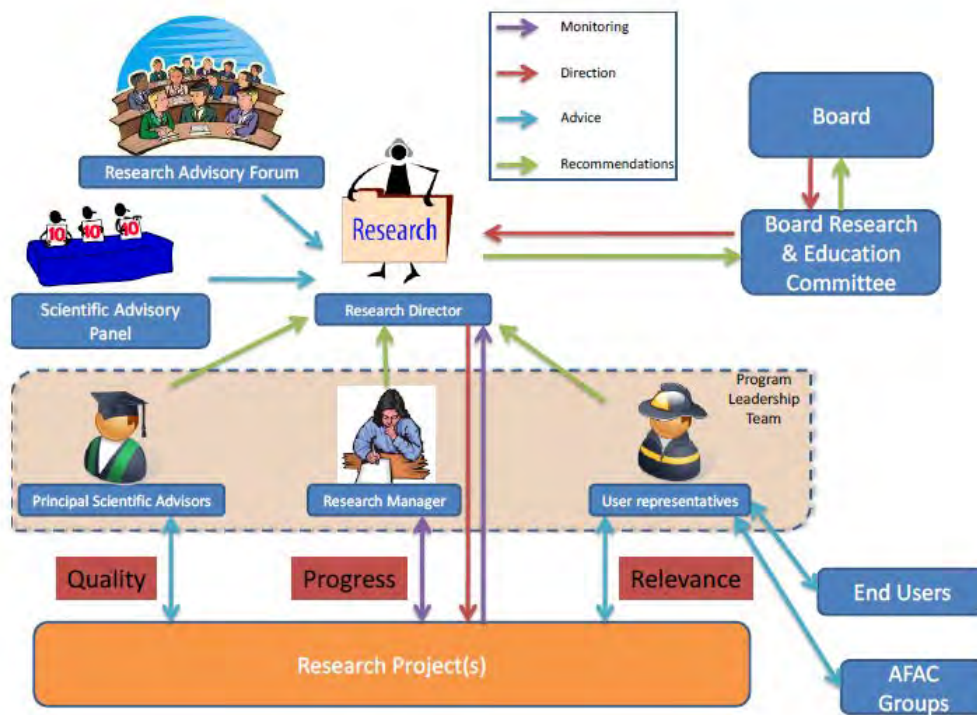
Monitoring
Direction
Advice
Recommendations

Board

Research Advisory Forum

10 10 10

Research

Board Research & Education Committee

Scientific Advisory Panel

Research Director

Program Leadership Team

Principal Scientific Advisors

Research Manager

User representatives

Quality

Progress

Relevance

End Users

Research Project(s)

AFAC Groups